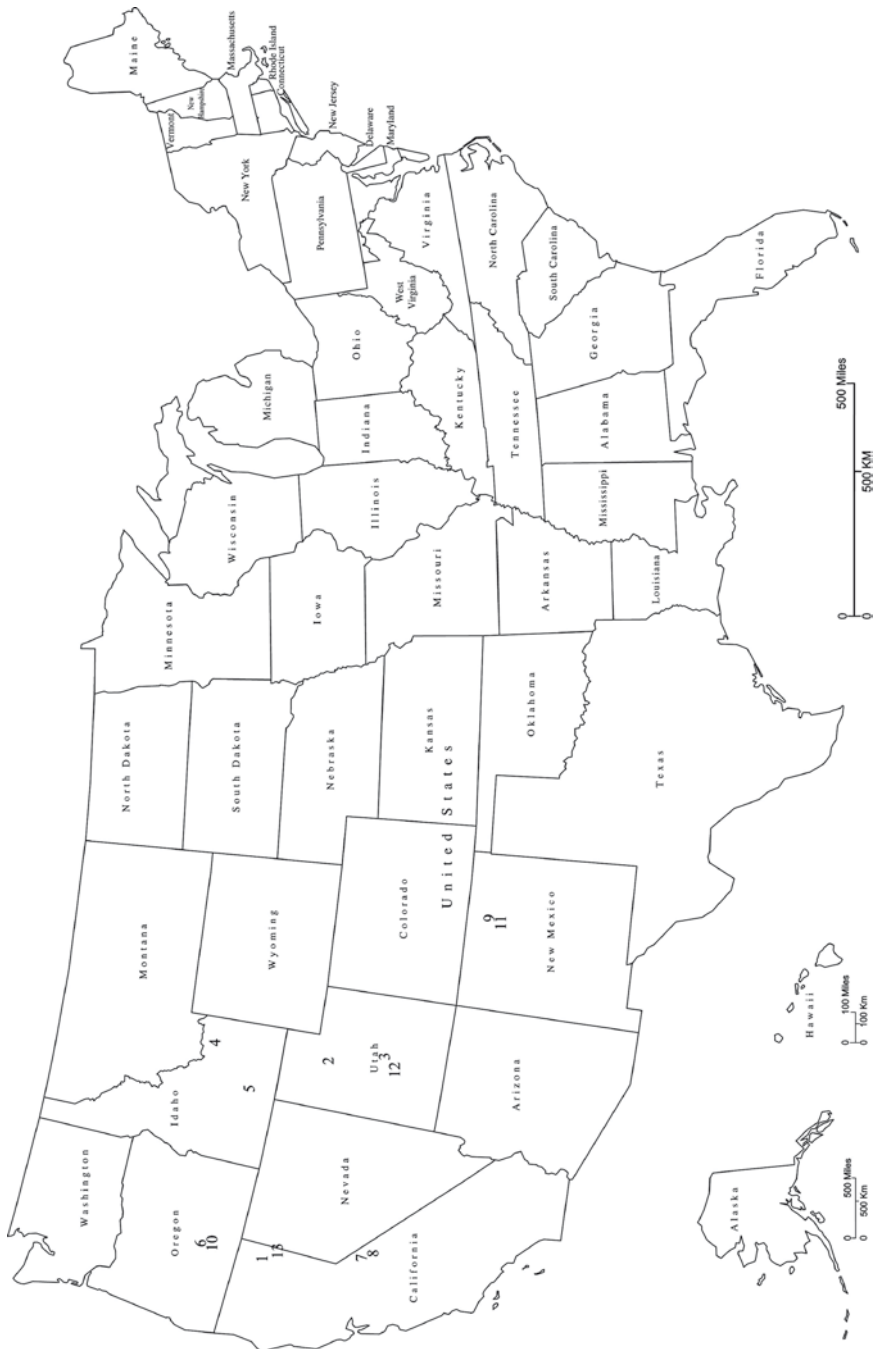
Maine
Massachusetts
Rhode Island
Connecticut
New Hampshire
Vermont
New Jersey
Delaware
Maryland
New York
Pennsylvania
Virginia
North Carolina
South Carolina
Florida
West Virginia
Ohio
Michigan
Kentucky
Georgia
Tennessee
Alabama
Indiana
Wisconsin
Illinois
Mississippi
Minnesota
Iowa
Missouri
Arkansas
Louisiana
North Dakota
South Dakota
Nebraska
Kansas
Oklahoma
Texas
United States
Montana
Wyoming
Colorado
New Mexico
9
11
Idaho
4
5
2
Utah
12
3
Arizona
Washington
Oregon
6
10
Nevada
1
13
7
8
California
Alaska
500 Miles
500 Km
Hawaii
100 Miles
100 Km
500 Miles
500 KM